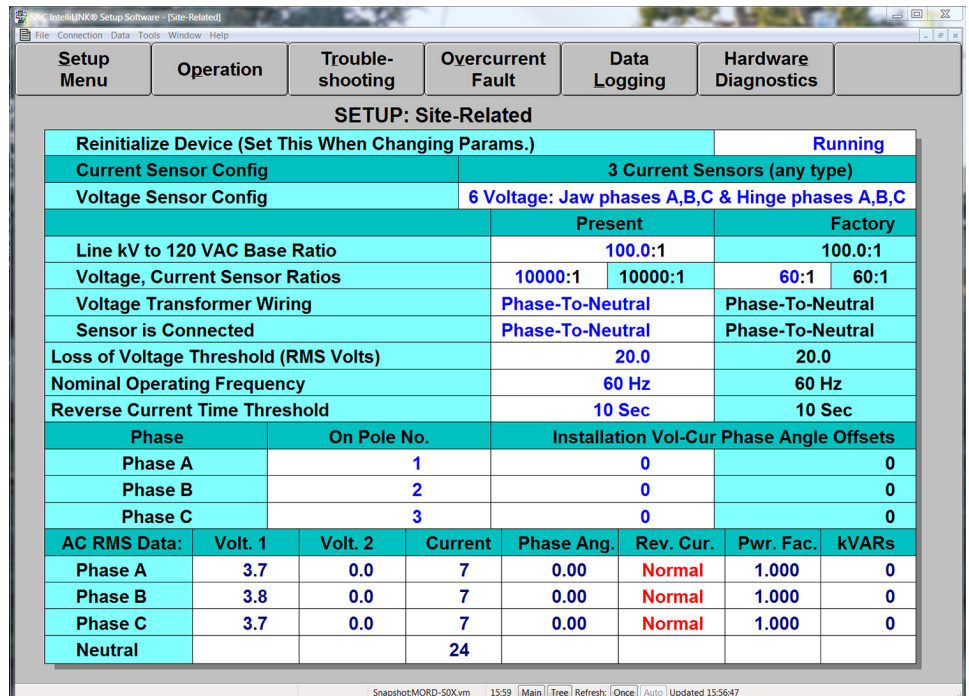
S&C IntelliLINK® Setup Software - [Site-Related]

File Connection Data Tools Window Help

Setup Menu | Operation | Trouble-shooting | Overcurrent Fault | Data Logging | Hardware Diagnostics

SETUP: Site-Related

| Reinitialize Device (Set This When Changing Params.) | | Running | |
|---|---|---|---|
| Current Sensor Config | 3 Current Sensors (any type) | | |
| Voltage Sensor Config | 6 Voltage: Jaw phases A,B,C & Hinge phases A,B,C | | |
| | | Present | Factory |
| Line kV to 120 VAC Base Ratio | | 100.0:1 | 100.0:1 |
| Voltage, Current Sensor Ratios | | 10000:1 10000:1 | 60:1 60:1 |
| Voltage Transformer Wiring | | Phase-To-Neutral | Phase-To-Neutral |
| Sensor is Connected | | Phase-To-Neutral | Phase-To-Neutral |
| Loss of Voltage Threshold (RMS Volts) | | 20.0 | 20.0 |
| Nominal Operating Frequency | | 60 Hz | 60 Hz |
| Reverse Current Time Threshold | | 10 Sec | 10 Sec |

| Phase | On Pole No. | Installation Vol-Cur Phase Angle Offsets | |
|---|---|---|---|
| Phase A | 1 | 0 | 0 |
| Phase B | 2 | 0 | 0 |
| Phase C | 3 | 0 | 0 |

| AC RMS Data: | Volt. 1 | Volt. 2 | Current | Phase Ang. | Rev. Cur. | Pwr. Fac. | kVARs |
|---|---|---|---|---|---|---|---|
| Phase A | 3.7 | 0.0 | 7 | 0.00 | Normal | 1.000 | 0 |
| Phase B | 3.8 | 0.0 | 7 | 0.00 | Normal | 1.000 | 0 |
| Phase C | 3.7 | 0.0 | 7 | 0.00 | Normal | 1.000 | 0 |
| Neutral | | | 24 | | | | |

Snapshot:MORD-S0X.vm 15:59 Main Tree Refresh: Once Auto Updated 15:56:47